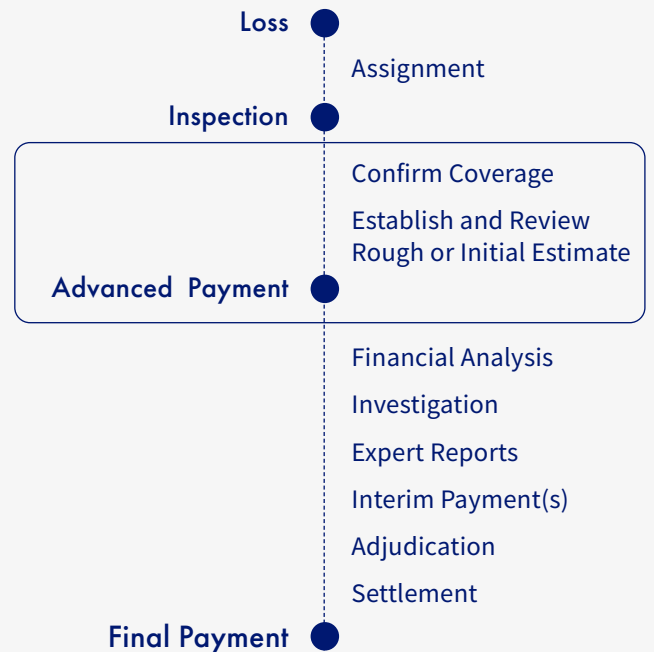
Loss

Assignment

Inspection

Confirm Coverage

Establish and Review Rough or Initial Estimate

Advanced Payment

Financial Analysis

Investigation

Expert Reports

Interim Payment(s)

Adjudication

Settlement

Final Payment